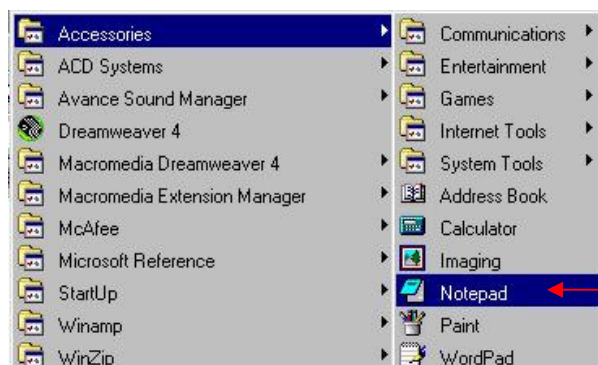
Accessories
ACD Systems
Avance Sound Manager
Dreamweaver 4
Macromedia Dreamweaver 4
Macromedia Extension Manager
McAfee
Microsoft Reference
StartUp
Winamp
WinZip

Communications
Entertainment
Games
Internet Tools
System Tools
Address Book
Calculator
Imaging
Notepad
Paint
WordPad